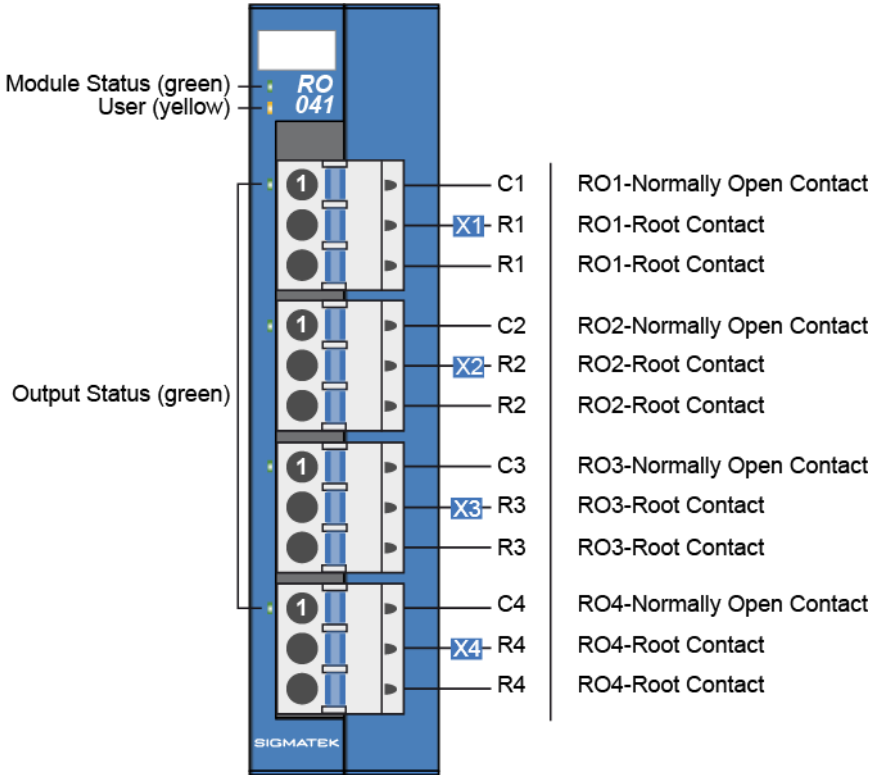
Module Status (green)
User (yellow)

RO
041

Output Status (green)

1 C1 RO1-Normally Open Contact
X1 R1 RO1-Root Contact
R1 RO1-Root Contact

1 C2 RO2-Normally Open Contact
X2 R2 RO2-Root Contact
R2 RO2-Root Contact

1 C3 RO3-Normally Open Contact
X3 R3 RO3-Root Contact
R3 RO3-Root Contact

1 C4 RO4-Normally Open Contact
X4 R4 RO4-Root Contact
R4 RO4-Root Contact

SIGMATEK